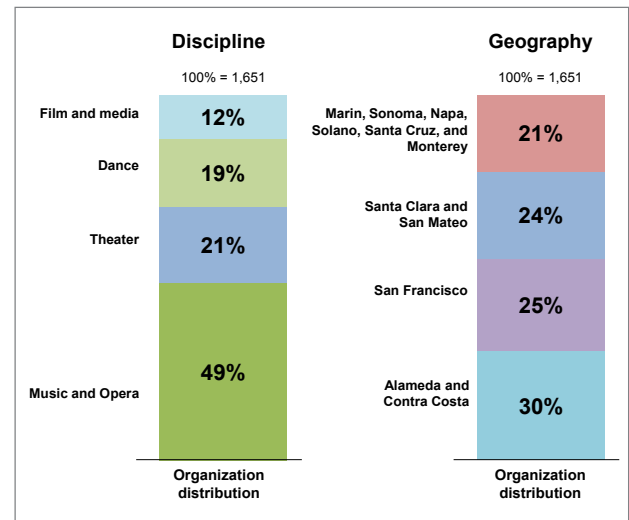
Discipline

100% = 1,651

Film and media
12%

Dance
19%

Theater
21%

Music and Opera
49%

Organization distribution

Geography

100% = 1,651

Marin, Sonoma, Napa, Solano, Santa Cruz, and Monterey
21%

Santa Clara and San Mateo
24%

San Francisco
25%

Alameda and Contra Costa
30%

Organization distribution